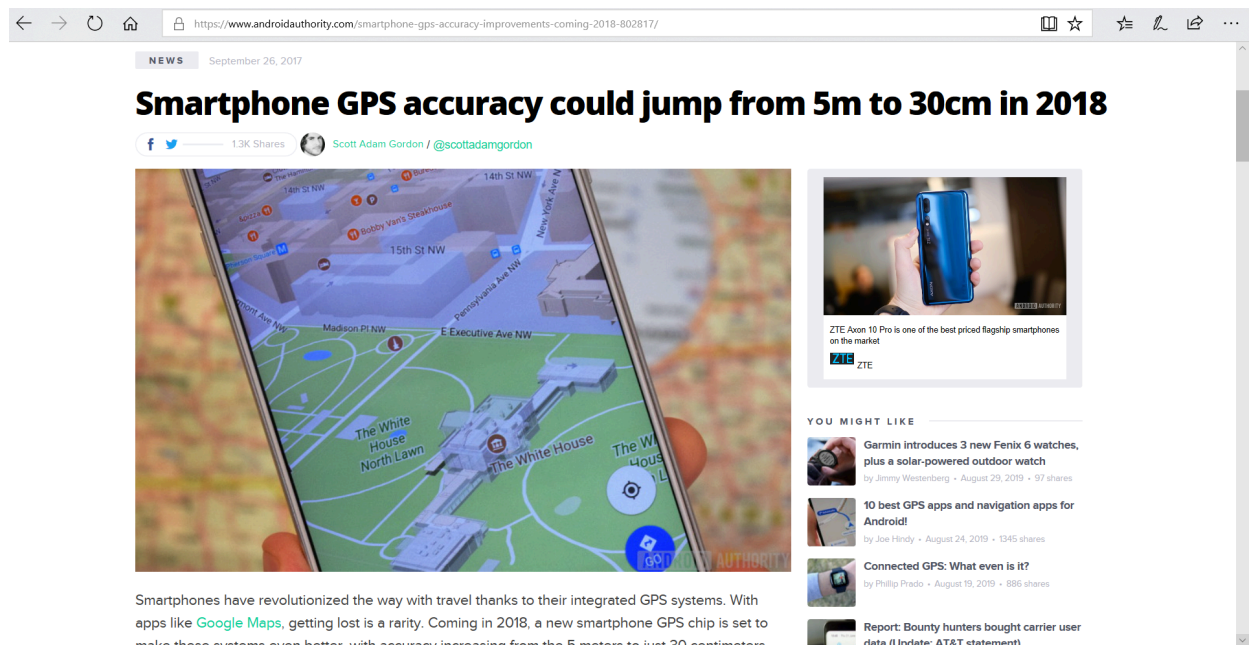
https://www.androidauthority.com/smartphone-gps-accuracy-improvements-coming-2018-802817/

NEWS September 26, 2017

Smartphone GPS accuracy could jump from 5m to 30cm in 2018

1.3K Shares Scott Adam Gordon / @scottadamgordon

14th St NW
14th St NW
Bobby Van's Steakhouse
15th St NW
New York Ave NW
Pennsylvania Ave NW
Madison Pl NW
E Executive Ave NW
The White House North Lawn
The White House
The White House
GO
ANDROID AUTHORITY

ZTE Axon 10 Pro is one of the best priced flagship smartphones on the market
ZTE ZTE

YOU MIGHT LIKE

Garmin introduces 3 new Fenix 6 watches, plus a solar-powered outdoor watch
by Jimmy Westenberg • August 29, 2019 • 97 shares

10 best GPS apps and navigation apps for Android!
by Joe Hindy • August 24, 2019 • 1345 shares

Connected GPS: What even is it?
by Phillip Prado • August 19, 2019 • 886 shares

Report: Bounty hunters bought carrier user data (Update: AT&T statement)

Smartphones have revolutionized the way with travel thanks to their integrated GPS systems. With apps like Google Maps, getting lost is a rarity. Coming in 2018, a new smartphone GPS chip is set to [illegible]